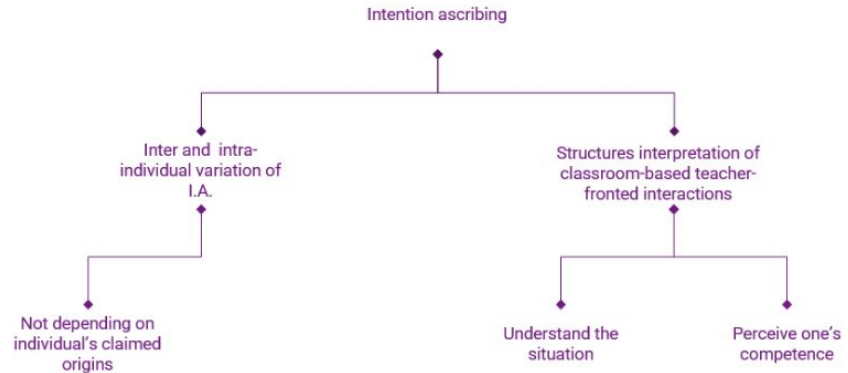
Intention ascribing

Inter and intra-individual variation of I.A.

Structures interpretation of classroom-based teacher-fronted interactions

Not depending on individual's claimed origins

Understand the situation

Perceive one's competence